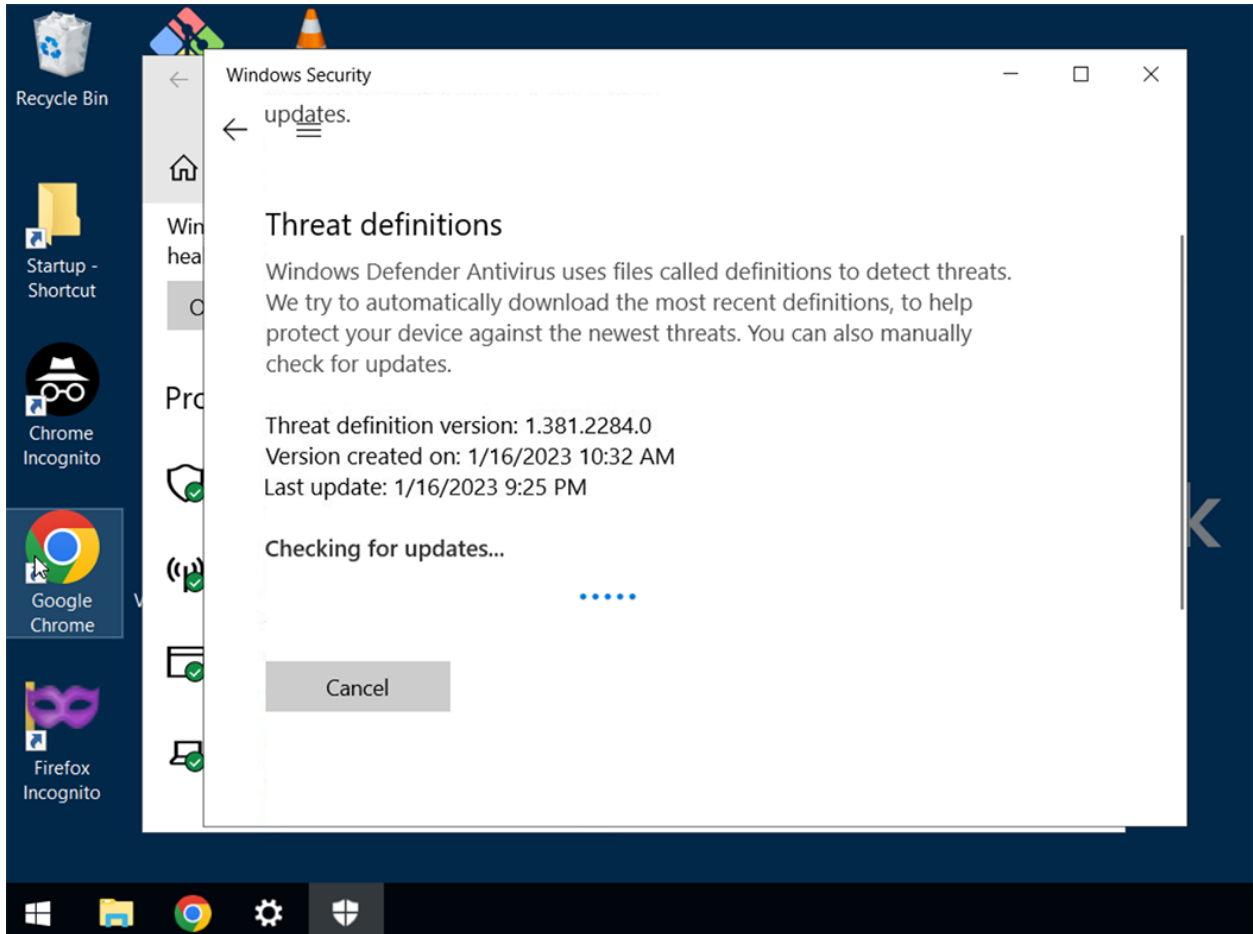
Recycle Bin

Startup - Shortcut

Chrome Incognito

Google Chrome

Firefox Incognito

Win
hea

Pro

Windows Security

updates.

Threat definitions

Windows Defender Antivirus uses files called definitions to detect threats. We try to automatically download the most recent definitions, to help protect your device against the newest threats. You can also manually check for updates.

Threat definition version: 1.381.2284.0
Version created on: 1/16/2023 10:32 AM
Last update: 1/16/2023 9:25 PM

Checking for updates...

Cancel